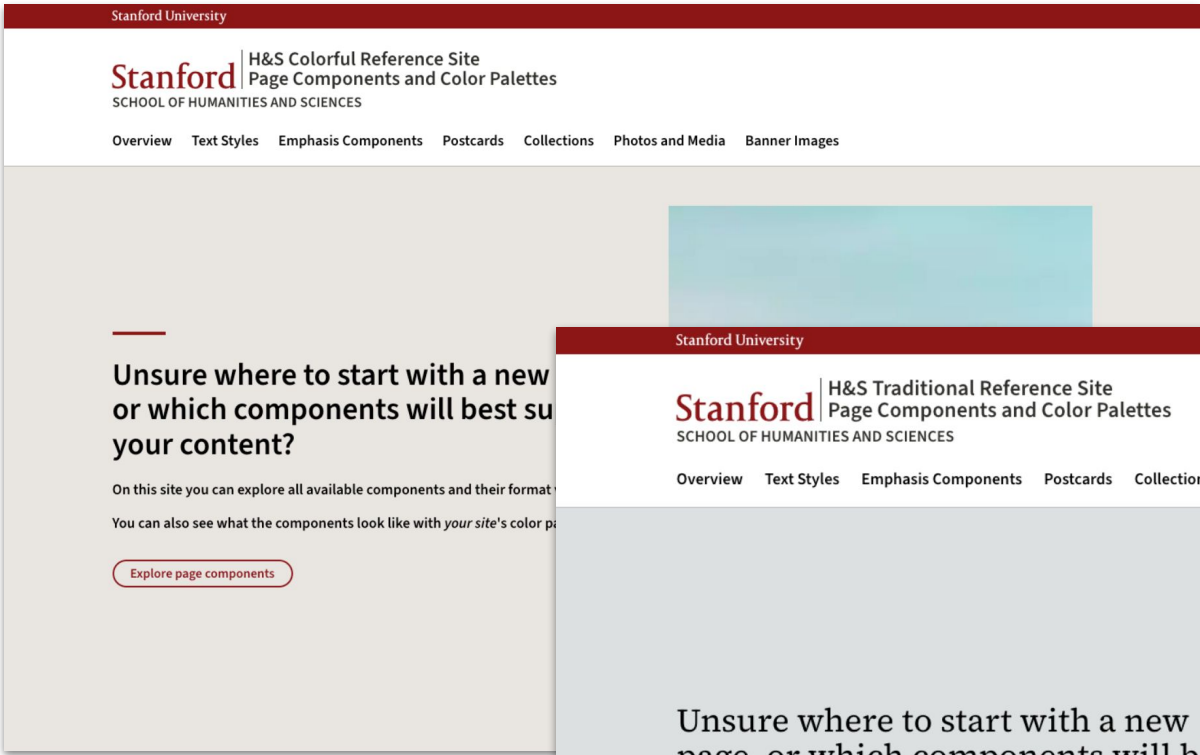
Stanford University

Stanford | H&S Colorful Reference Site
Page Components and Color Palettes
SCHOOL OF HUMANITIES AND SCIENCES

Overview Text Styles Emphasis Components Postcards Collections Photos and Media Banner Images

Unsure where to start with a new or which components will best su your content?

On this site you can explore all available components and their format

You can also see what the components look like with *your site*'s color pa

Explore page components

Stanford University

Stanford | H&S Traditional Reference Site
Page Components and Color Palettes
SCHOOL OF HUMANITIES AND SCIENCES

Overview Text Styles Emphasis Components Postcards Collectio

Unsure where to start with a new
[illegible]